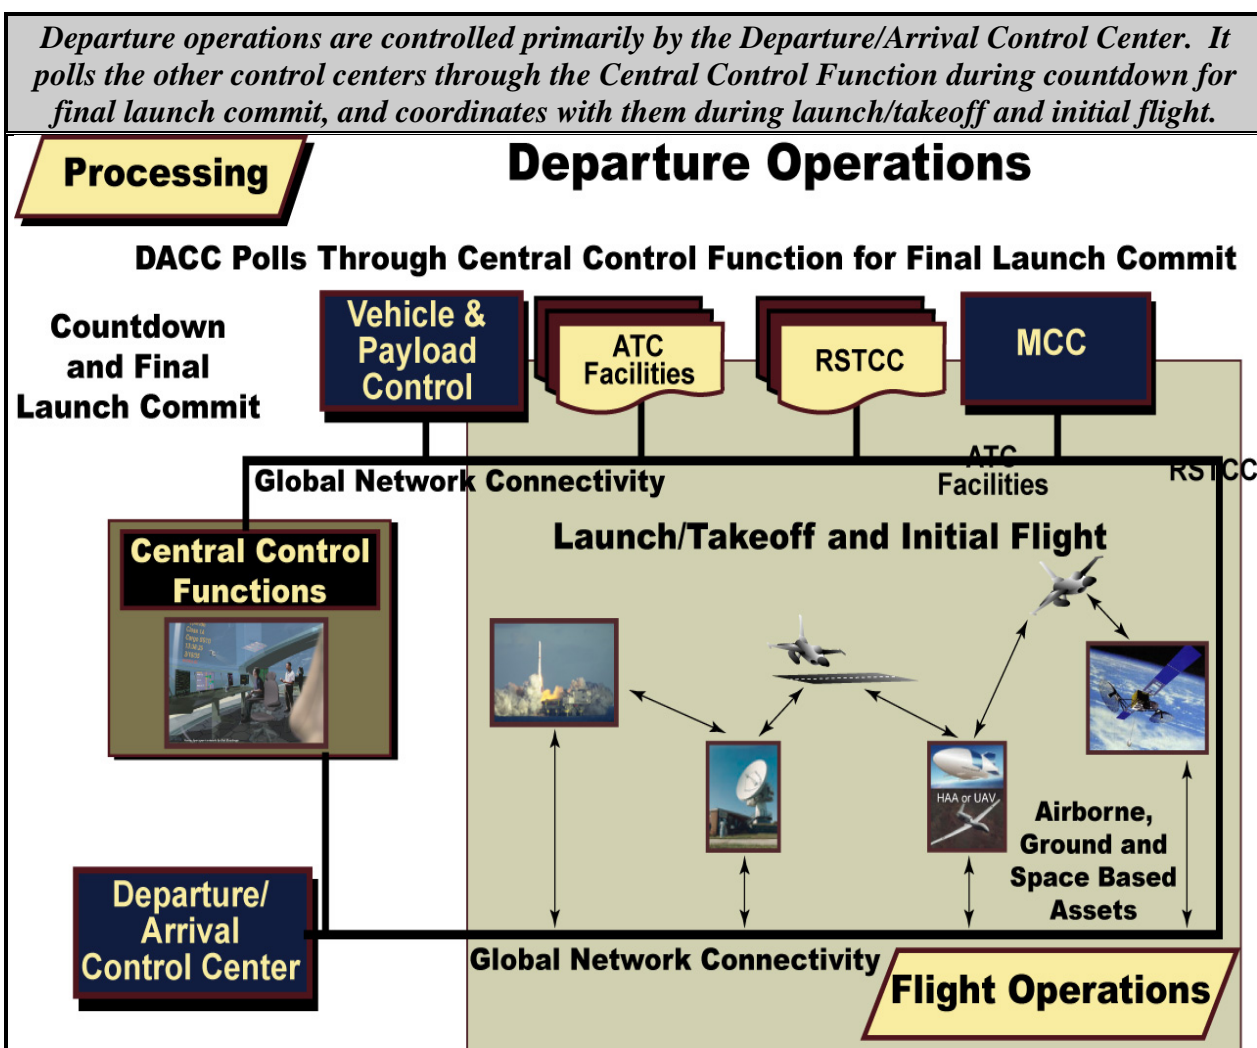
Departure operations are controlled primarily by the Departure/Arrival Control Center. It polls the other control centers through the Central Control Function during countdown for final launch commit, and coordinates with them during launch/takeoff and initial flight.

Processing

Departure Operations

DACC Polls Through Central Control Function for Final Launch Commit

Countdown and Final Launch Commit

Vehicle & Payload Control

ATC Facilities

RSTCC

MCC

Global Network Connectivity

ATC Facilities

RSTCC

Central Control Functions

Launch/Takeoff and Initial Flight

HAA or UAV

Airborne, Ground and Space Based Assets

Departure/ Arrival Control Center

Global Network Connectivity

Flight Operations